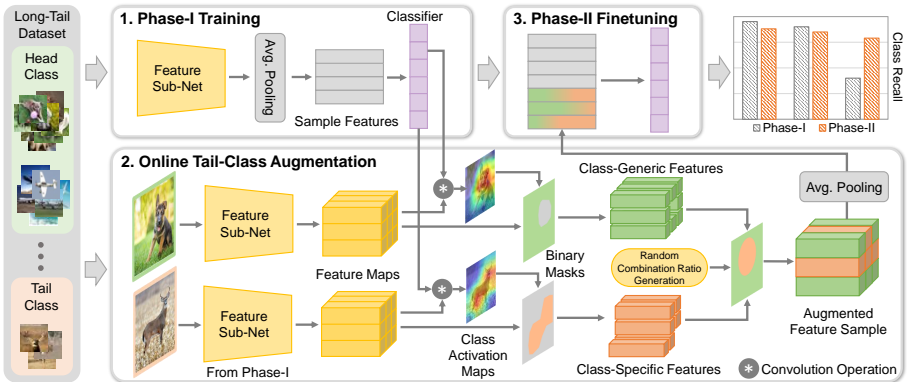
Long-Tail Dataset

Head Class

Tail Class

1. Phase-I Training

Feature Sub-Net

Avg. Pooling

Sample Features

Classifier

3. Phase-II Finetuning

Class Recall

Phase-I

Phase-II

2. Online Tail-Class Augmentation

Feature Sub-Net

Feature Maps

Feature Sub-Net

From Phase-I

Binary Masks

Class Activation Maps

Class-Generic Features

Random Combination Ratio Generation

Class-Specific Features

Avg. Pooling

Augmented Feature Sample

Convolution Operation